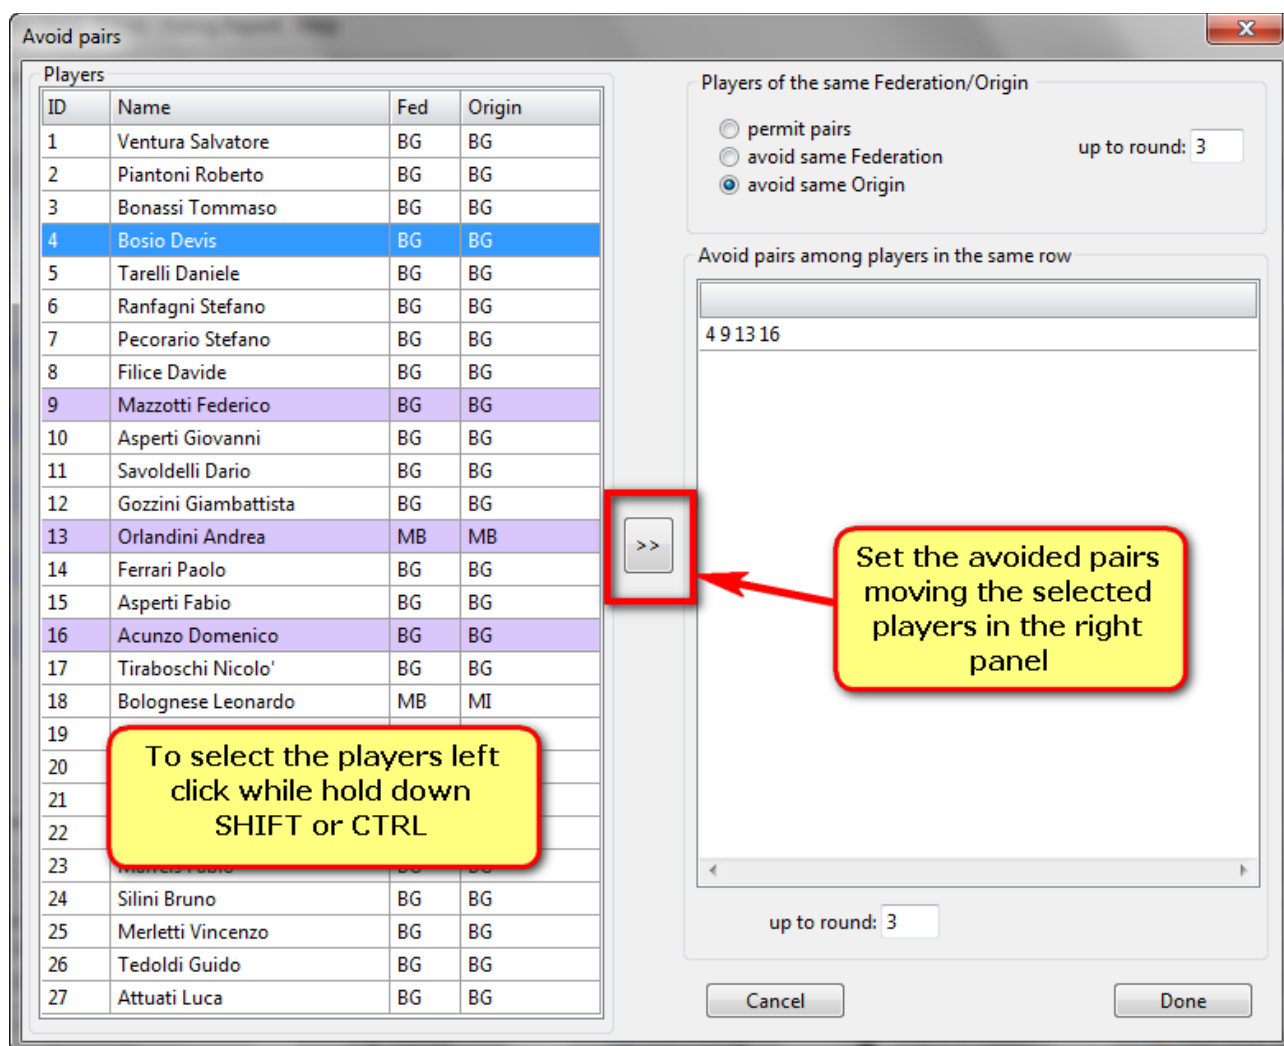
Avoid pairs

Players

| ID | Name | Fed | Origin |
|---|---|---|---|
| 1 | Ventura Salvatore | BG | BG |
| 2 | Piantoni Roberto | BG | BG |
| 3 | Bonassi Tommaso | BG | BG |
| 4 | Bosio Devis | BG | BG |
| 5 | Tarelli Daniele | BG | BG |
| 6 | Ranfagni Stefano | BG | BG |
| 7 | Pecorario Stefano | BG | BG |
| 8 | Filice Davide | BG | BG |
| 9 | Mazzotti Federico | BG | BG |
| 10 | Asperti Giovanni | BG | BG |
| 11 | Savoldelli Dario | BG | BG |
| 12 | Gozzini Giambattista | BG | BG |
| 13 | Orlandini Andrea | MB | MB |
| 14 | Ferrari Paolo | BG | BG |
| 15 | Asperti Fabio | BG | BG |
| 16 | Acunzo Domenico | BG | BG |
| 17 | Tiraboschi Nicolo' | BG | BG |
| 18 | Bolognese Leonardo | MB | MI |
| 19 | | | |
| 20 | | | |
| 21 | | | |
| 22 | | | |
| 23 | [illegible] | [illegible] | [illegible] |
| 24 | Silini Bruno | BG | BG |
| 25 | Merletti Vincenzo | BG | BG |
| 26 | Tedoldi Guido | BG | BG |
| 27 | Attuati Luca | BG | BG |

To select the players left click while hold down SHIFT or CTRL

>>

Players of the same Federation/Origin

permit pairs
avoid same Federation
avoid same Origin

up to round: 3

Avoid pairs among players in the same row

4 9 13 16

Set the avoided pairs moving the selected players in the right panel

up to round: 3

Cancel

Done